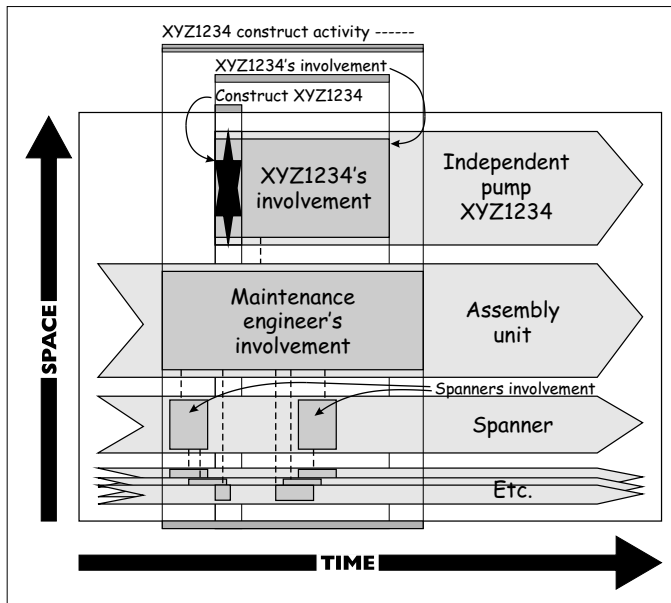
XYZ1234 construct activity ------

XYZ1234's involvement

Construct XYZ1234

XYZ1234's involvement

Independent pump XYZ1234

Maintenance engineer's involvement

Assembly unit

Spanners involvement

Spanner

Etc.

SPACE

TIME